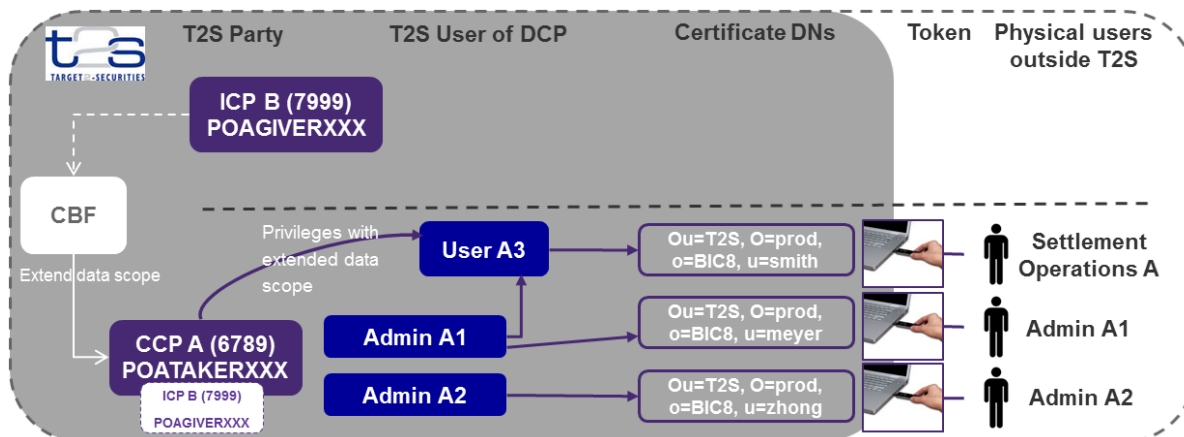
t2s
TARGET2-SECURITIES

T2S Party

T2S User of DCP

Certificate DNs

Token

Physical users outside T2S

ICP B (7999)
POAGIVERXXX

CBF

Extend data scope

Privileges with extended data scope

User A3

Ou=T2S, O=prod, o=BIC8, u=smith

Settlement Operations A

Admin A1

Ou=T2S, O=prod, o=BIC8, u=meyer

Admin A1

CCP A (6789)
POATAKERXXX

ICP B (7999)
POAGIVERXXX

Admin A2

Ou=T2S, O=prod, o=BIC8, u=zhong

Admin A2